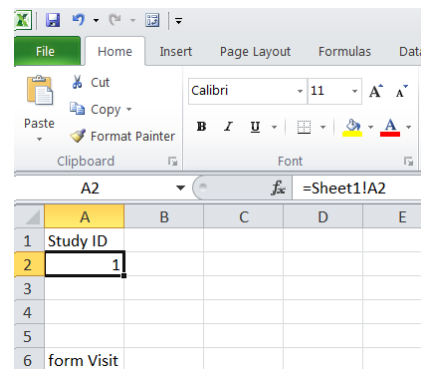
File Home Insert Page Layout Formulas Data

Cut
Copy
Paste
Format Painter
Clipboard

Calibri 11
B I U
Font

A2
$f_x$ =Sheet1!A2

|   | A | B | C | D | E |
|---|---|---|---|---|---|
| 1 | Study ID | | | | |
| 2 | 1 | | | | |
| 3 | | | | | |
| 4 | | | | | |
| 5 | | | | | |
| 6 | form Visit | | | | |